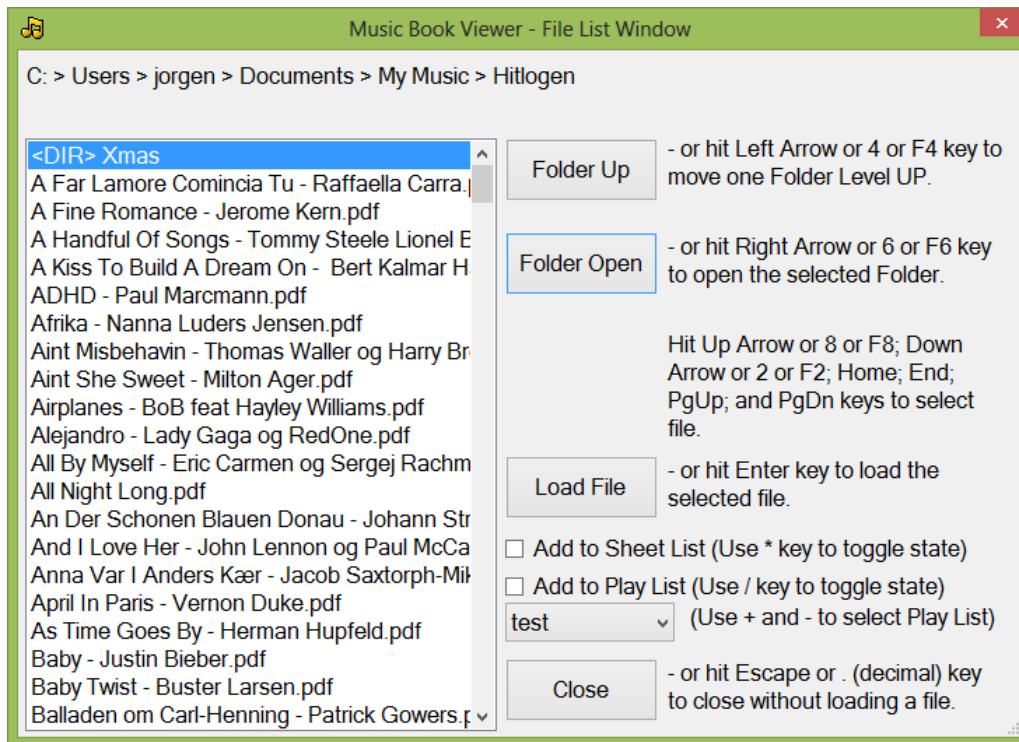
Music Book Viewer - File List Window

C: > Users > jorgen > Documents > My Music > Hitlogen

<DIR> Xmas
A Far Lamore Comincia Tu - Raffaella Carra.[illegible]
A Fine Romance - Jerome Kern.pdf
A Handful Of Songs - Tommy Steele Lionel B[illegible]
A Kiss To Build A Dream On - Bert Kalmar H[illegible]
ADHD - Paul Marcmann.pdf
Afrika - Nanna Luders Jensen.pdf
Aint Misbehavin - Thomas Waller og Harry Br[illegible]
Aint She Sweet - Milton Ager.pdf
Airplanes - BoB feat Hayley Williams.pdf
Alejandro - Lady Gaga og RedOne.pdf
All By Myself - Eric Carmen og Sergej Rachm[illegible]
All Night Long.pdf
An Der Schonen Blauen Donau - Johann Str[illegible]
And I Love Her - John Lennon og Paul McCa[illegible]
Anna Var I Anders Kær - Jacob Saxtorph-Mik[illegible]
April In Paris - Vernon Duke.pdf
As Time Goes By - Herman Hupfeld.pdf
Baby - Justin Bieber.pdf
Baby Twist - Buster Larsen.pdf
Balladen om Carl-Henning - Patrick Gowers.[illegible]

Folder Up
- or hit Left Arrow or 4 or F4 key to move one Folder Level UP.

Folder Open
- or hit Right Arrow or 6 or F6 key to open the selected Folder.

Hit Up Arrow or 8 or F8; Down Arrow or 2 or F2; Home; End; PgUp; and PgDn keys to select file.

Load File
- or hit Enter key to load the selected file.

Add to Sheet List (Use * key to toggle state)

Add to Play List (Use / key to toggle state)

test
(Use + and - to select Play List)

Close
- or hit Escape or . (decimal) key to close without loading a file.